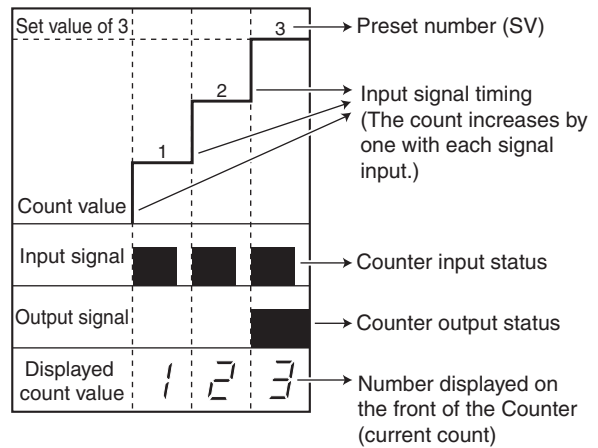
Set value of 3

3

Preset number (SV)

2

Input signal timing (The count increases by one with each signal input.)

1

Count value

Input signal

Counter input status

Output signal

Counter output status

Displayed count value

1 2 3

Number displayed on the front of the Counter (current count)